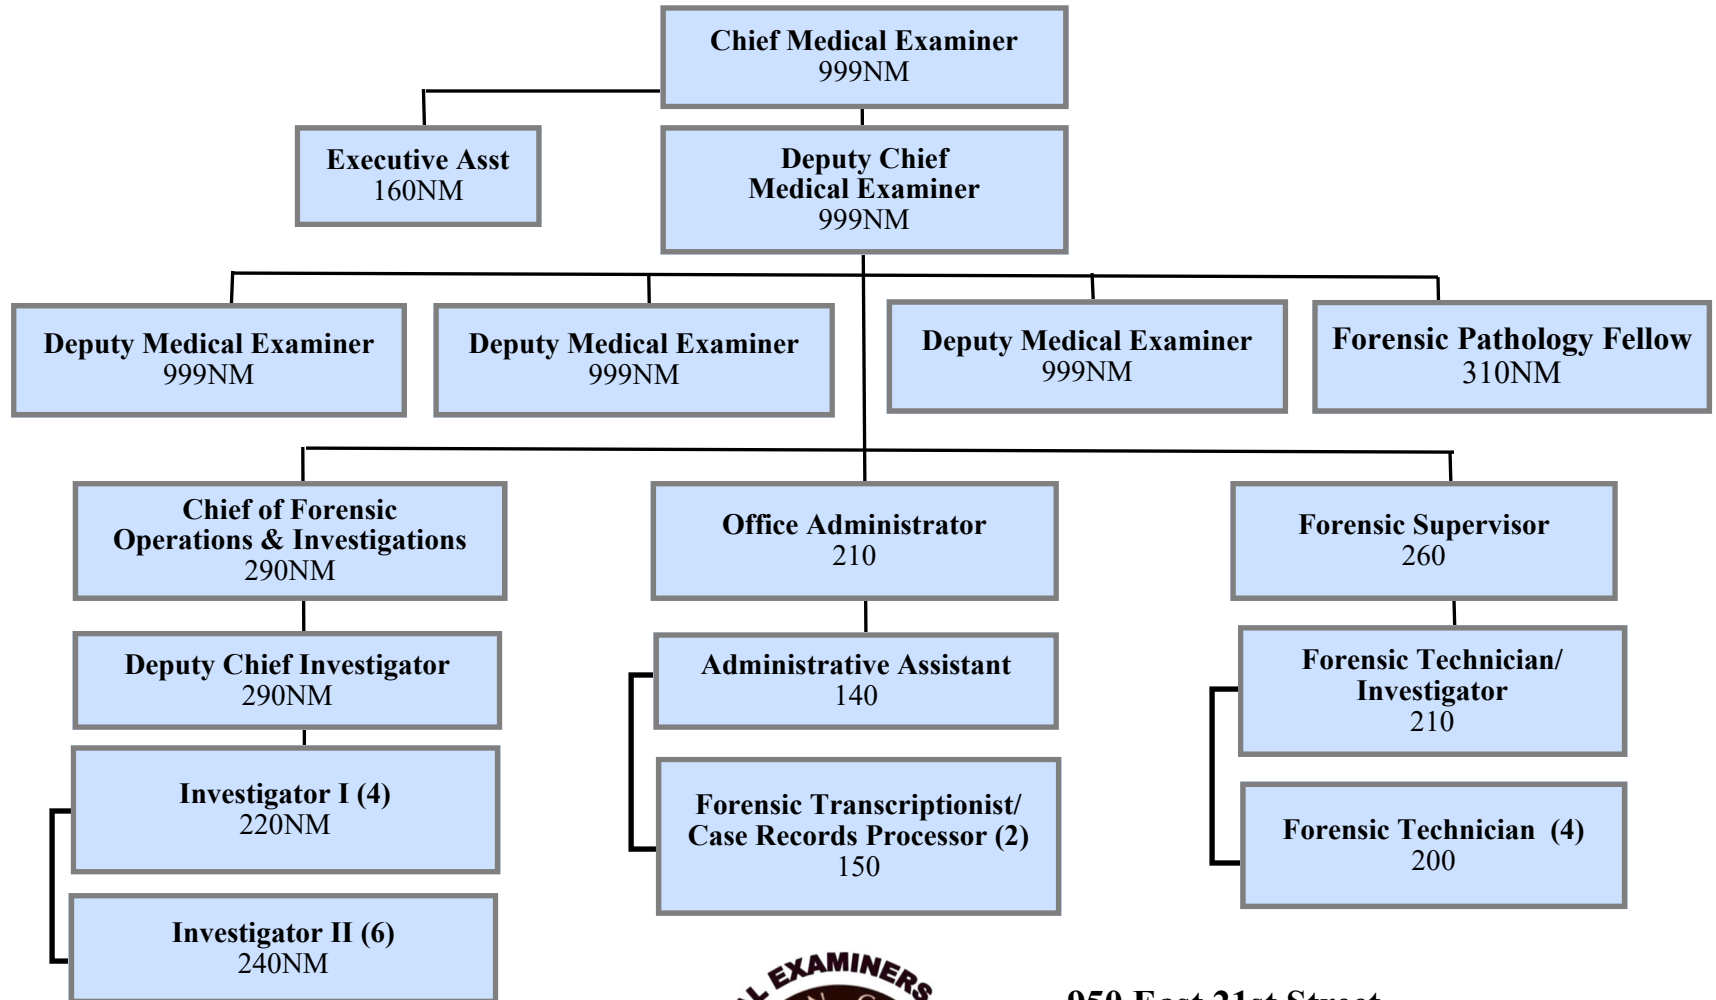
Chief Medical Examiner
999NM

Executive Asst
160NM

Deputy Chief
Medical Examiner
999NM

Deputy Medical Examiner
999NM

Deputy Medical Examiner
999NM

Deputy Medical Examiner
999NM

Forensic Pathology Fellow
310NM

Chief of Forensic
Operations & Investigations
290NM

Office Administrator
210

Forensic Supervisor
260

Deputy Chief Investigator
290NM

Administrative Assistant
140

Forensic Technician/
Investigator
210

Investigator I (4)
220NM

Forensic Transcriptionist/
Case Records Processor (2)
150

Forensic Technician (4)
200

Investigator II (6)
240NM

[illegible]L EXAMINERS

950 East 21st Street